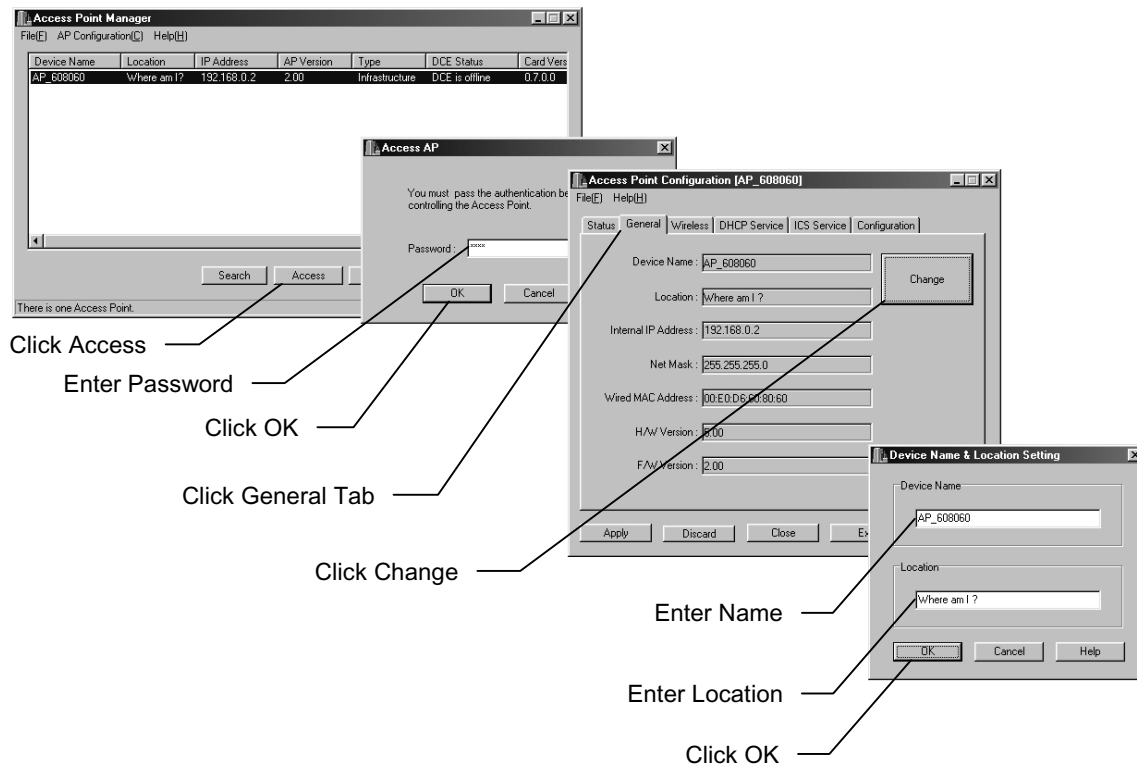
Access Point Manager
File(F) AP Configuration(C) Help(H)

| Device Name | Location | IP Address | AP Version | Type | DCE Status | Card Vers |
|---|---|---|---|---|---|---|
| AP_608060 | Where am I? | 192.168.0.2 | 2.00 | Infrastructure | DCE is offline | 0.7.0.0 |

Search Access
There is one Access Point.

Access AP
You must pass the authentication be controlling the Access Point.
Password : ****
OK Cancel

Access Point Configuration [AP_608060]
File(F) Help(H)
Status General Wireless DHCP Service ICS Service Configuration
Device Name : AP_608060
Location : Where am I ?
Internal IP Address : 192.168.0.2
Net Mask : 255.255.255.0
Wired MAC Address : 00:E0:D6:60:80:60
H/W Version : 5.00
F/W Version : 2.00
Change
Apply Discard Close Ex

Device Name & Location Setting
Device Name
AP_608060
Location
Where am I ?
OK Cancel Help

Click Access
Enter Password
Click OK
Click General Tab
Click Change
Enter Name
Enter Location
Click OK